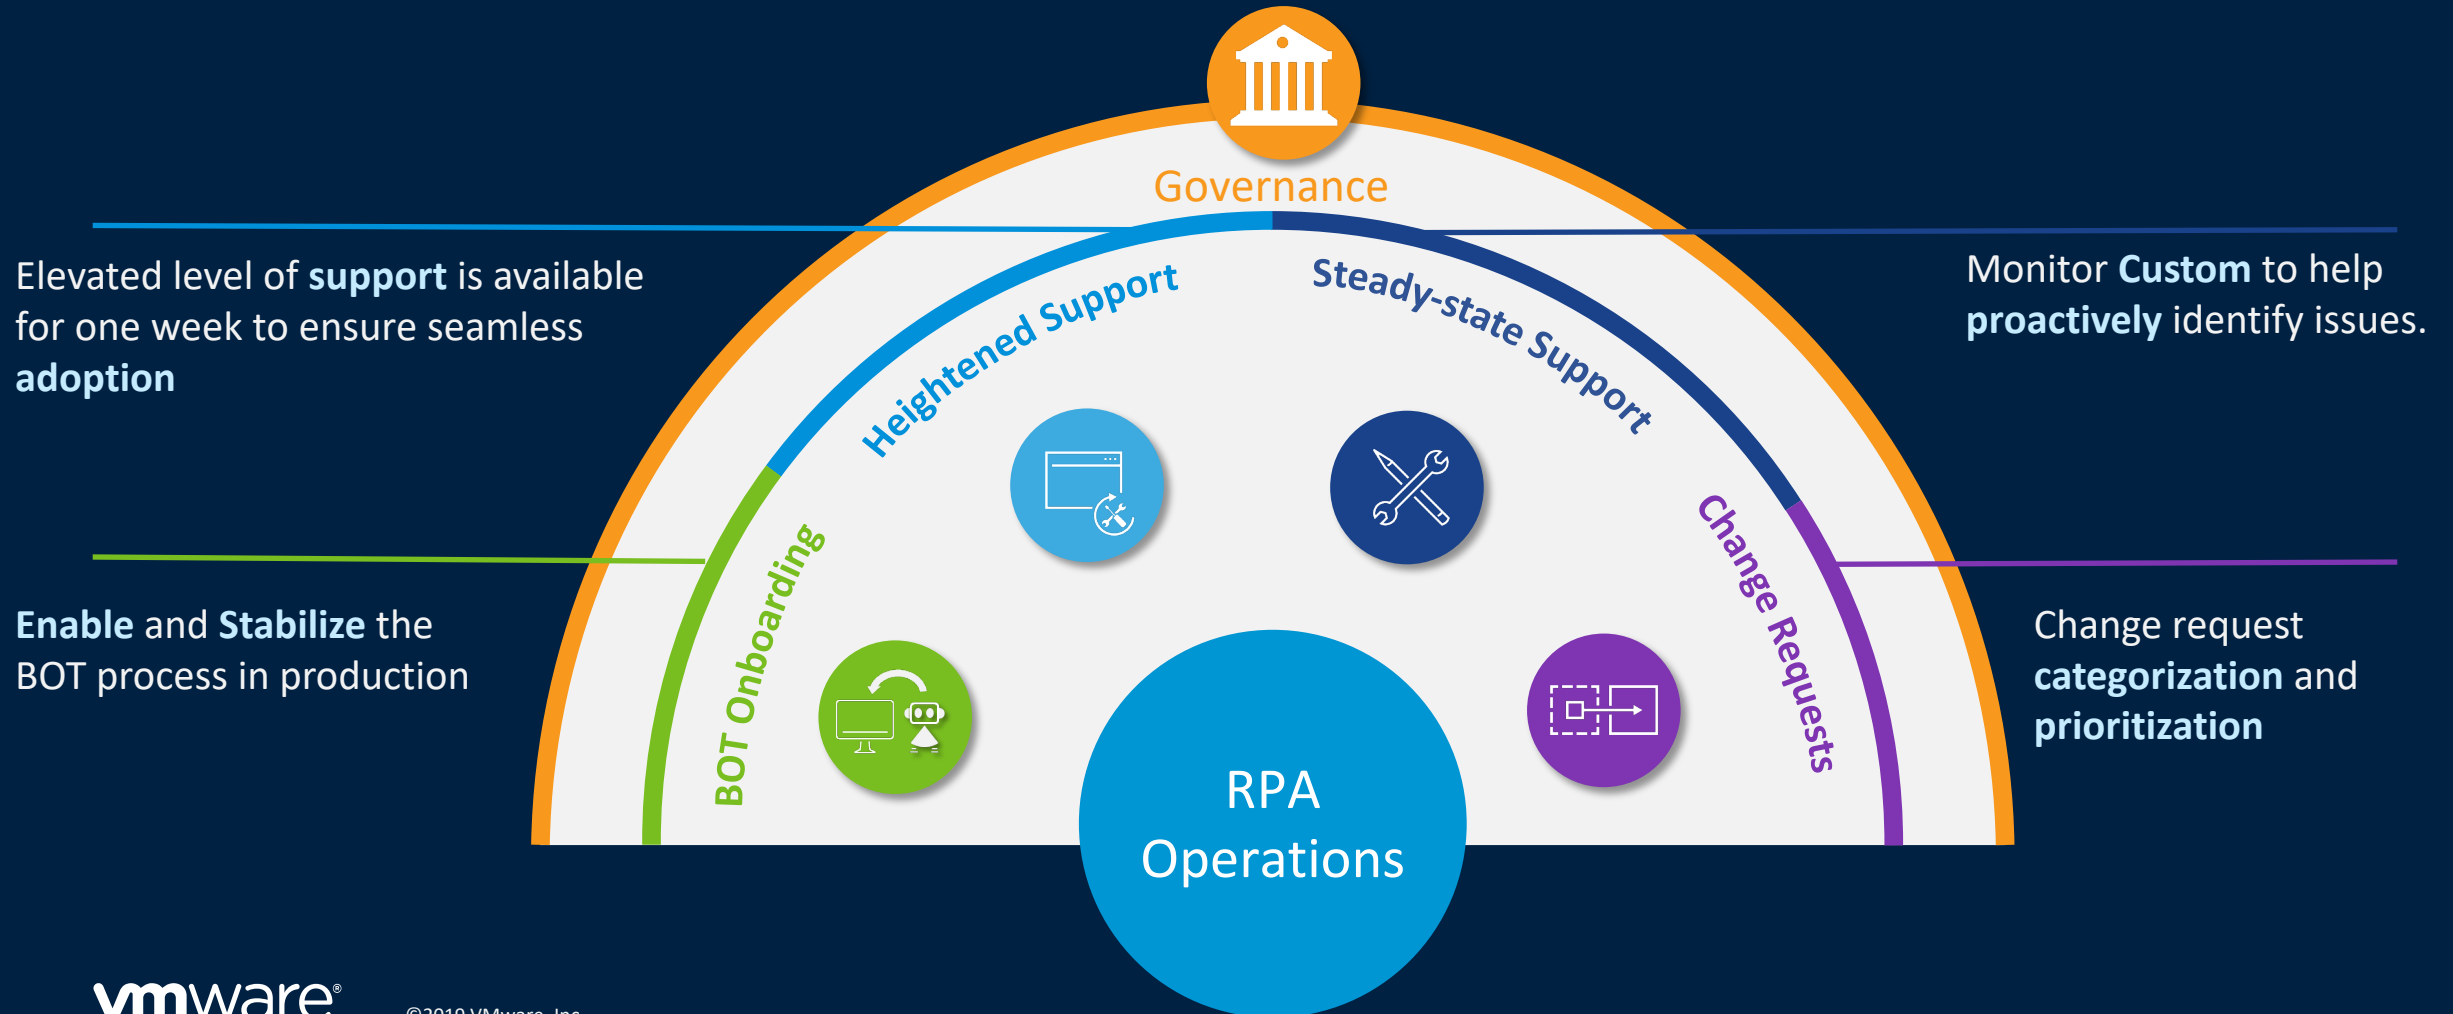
Governance

Elevated level of support is available for one week to ensure seamless adoption

Heightened Support

Steady-state Support

Monitor Custom to help proactively identify issues.

Enable and Stabilize the BOT process in production

BOT Onboarding

Change Requests

Change request categorization and prioritization

RPA Operations

vmware®

©2019 VMware, Inc.